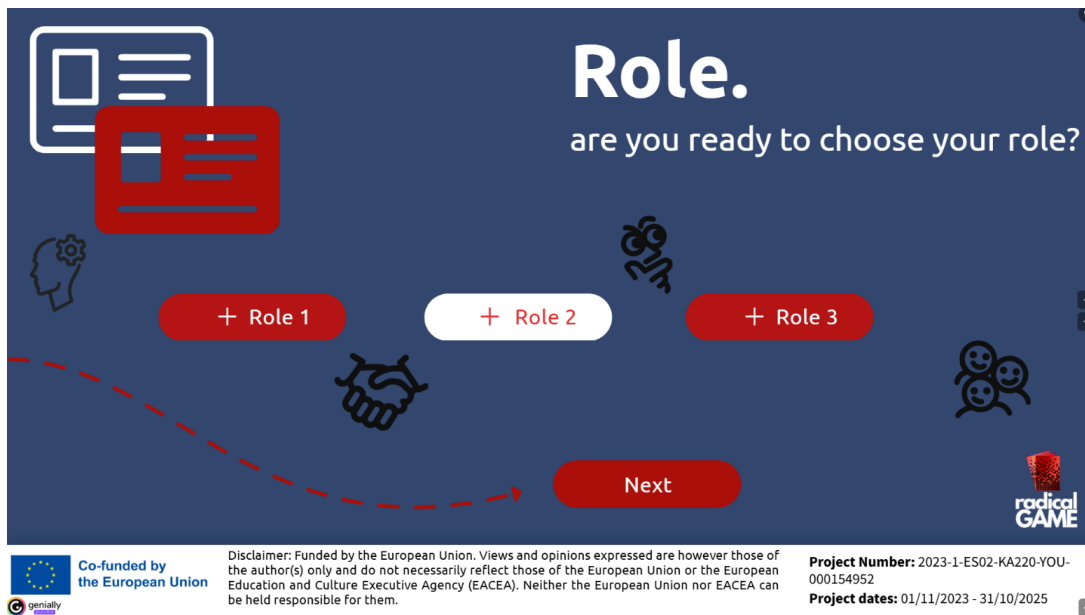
Role.

are you ready to choose your role?

+ Role 1

+ Role 2

+ Role 3

Next

radical GAME

Co-funded by the European Union

genially

Disclaimer: Funded by the European Union. Views and opinions expressed are however those of the author(s) only and do not necessarily reflect those of the European Union or the European Education and Culture Executive Agency (EACEA). Neither the European Union nor EACEA can be held responsible for them.

**Project Number:** 2023-1-ES02-KA220-YOU-000154952

**Project dates:** 01/11/2023 - 31/10/2025